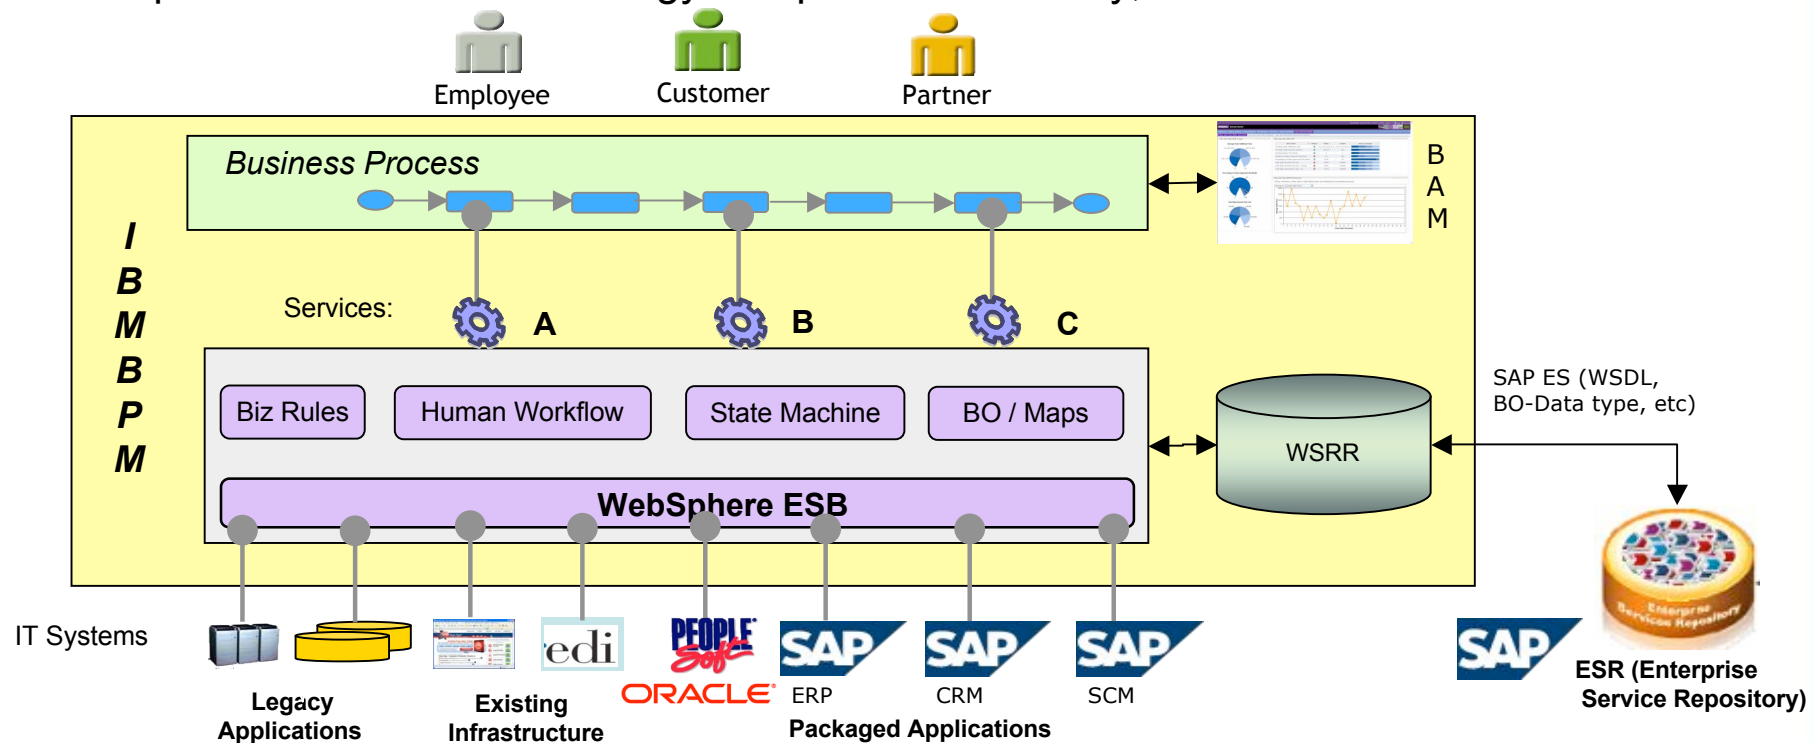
Employee Customer Partner

Business Process

B
A
M

I
B
M
B
P
M

Services:

A B C

Biz Rules
Human Workflow
State Machine
BO / Maps

WebSphere ESB

WSRR

SAP ES (WSDL, BO-Data type, etc)

IT Systems

edi

PEOPLE Soft

ORACLE

SAP SAP SAP SAP

ERP CRM SCM

Enterprise Services Repository

Legacy Applications

Existing Infrastructure

Packaged Applications

ESR (Enterprise Service Repository)